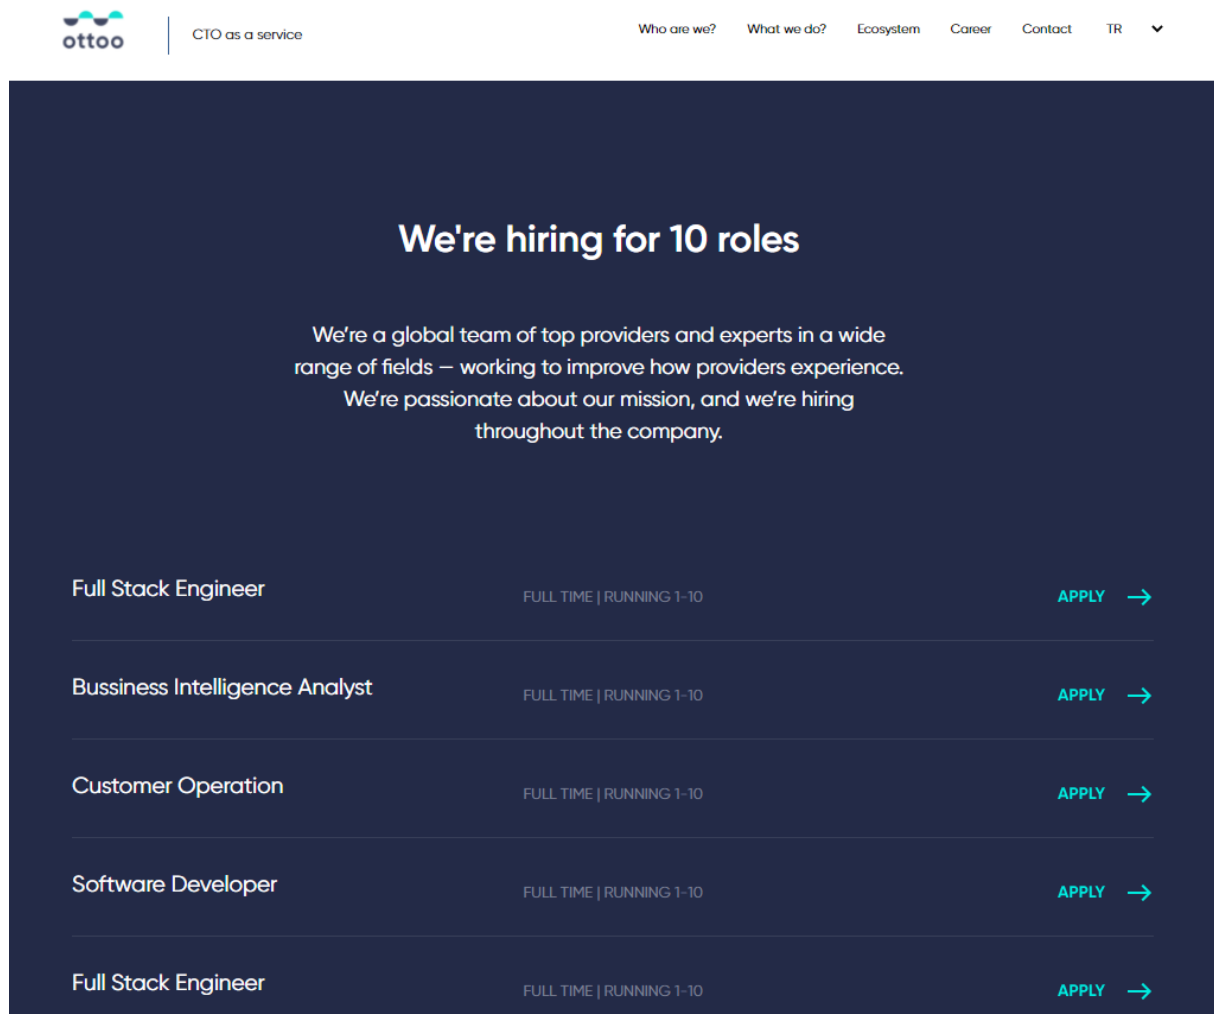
ottoo

CTO as a service

Who are we? What we do? Ecosystem Career Contact TR

We're hiring for 10 roles

We're a global team of top providers and experts in a wide range of fields — working to improve how providers experience. We're passionate about our mission, and we're hiring throughout the company.

Full Stack Engineer FULL TIME | RUNNING 1-10 APPLY

Bussiness Intelligence Analyst FULL TIME | RUNNING 1-10 APPLY

Customer Operation FULL TIME | RUNNING 1-10 APPLY

Software Developer FULL TIME | RUNNING 1-10 APPLY

Full Stack Engineer FULL TIME | RUNNING 1-10 APPLY